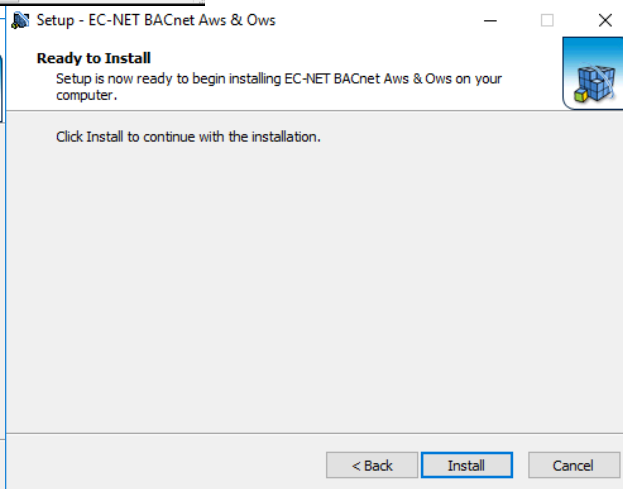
Setup - EC-NET BACnet Aws & Ows

Ready to Install

Setup is now ready to begin installing EC-NET BACnet Aws & Ows on your computer.

Click Install to continue with the installation.

< Back

Install

Cancel